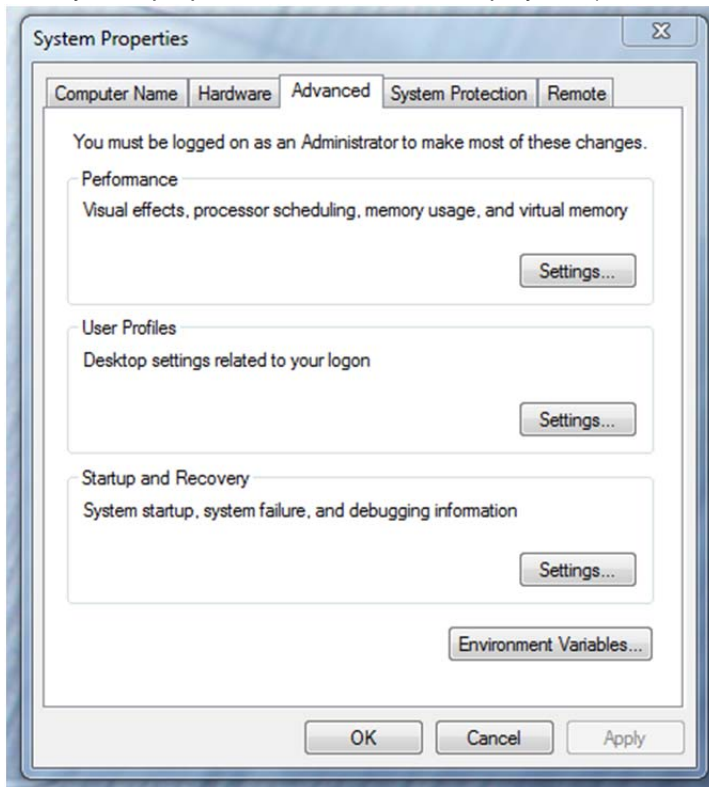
System Properties

Computer Name | Hardware | Advanced | System Protection | Remote

You must be logged on as an Administrator to make most of these changes.

Performance

Visual effects, processor scheduling, memory usage, and virtual memory

Settings...

User Profiles

Desktop settings related to your logon

Settings...

Startup and Recovery

System startup, system failure, and debugging information

Settings...

Environment Variables...

OK Cancel Apply